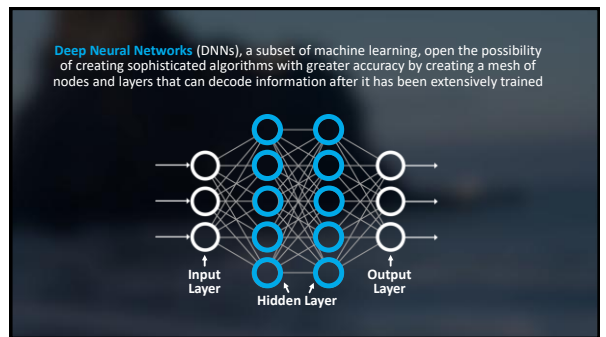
**Deep Neural Networks** (DNNs), a subset of machine learning, open the possibility of creating sophisticated algorithms with greater accuracy by creating a mesh of nodes and layers that can decode information after it has been extensively trained

Input Layer

Hidden Layer

Output Layer